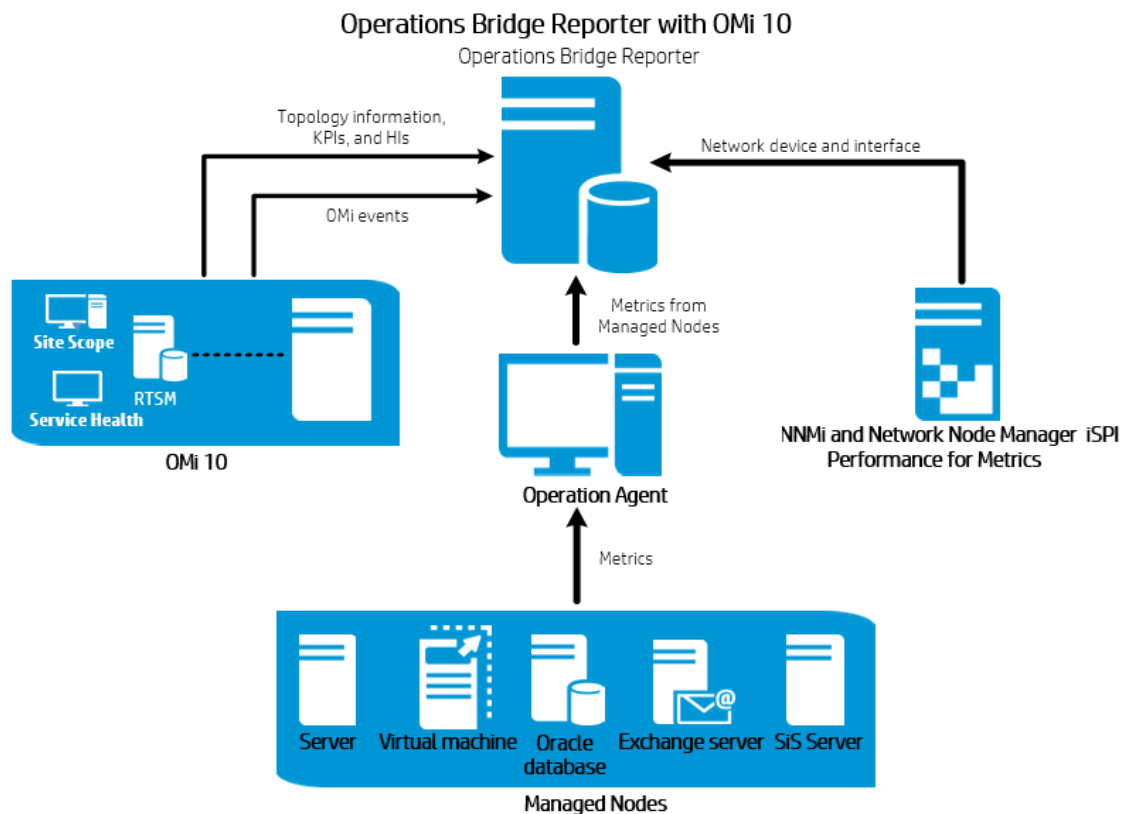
Operations Bridge Reporter with OMi 10

Operations Bridge Reporter

Topology information, KPIs, and HIs

OMi events

Network device and interface

Metrics from Managed Nodes

Site Scope

RTSM

Service Health

OMi 10

Operation Agent

NNMi and Network Node Manager iSPI Performance for Metrics

Metrics

Server

Virtual machine

Oracle database

Exchange server

SiS Server

Managed Nodes